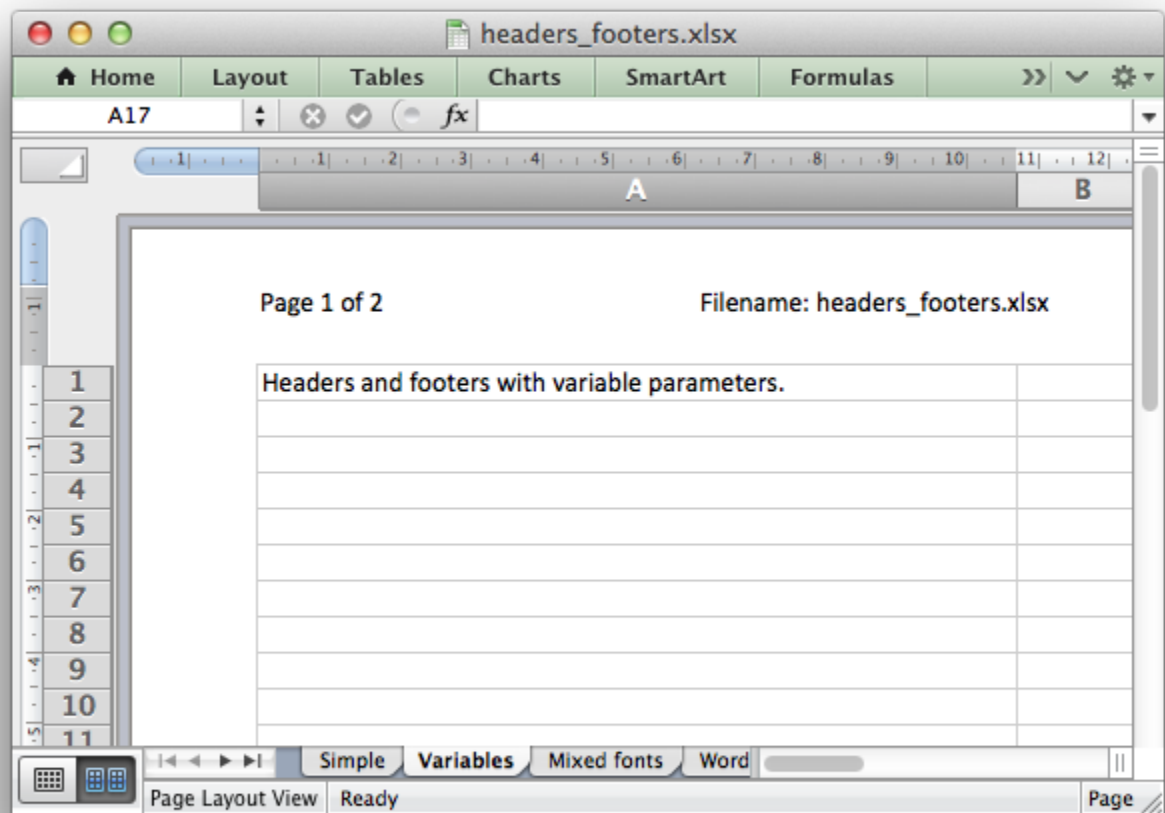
headers_footers.xlsx

Home | Layout | Tables | Charts | SmartArt | Formulas

A17

$fx$

1 2 3 4 5 6 7 8 9 10 11 12

A | B

Page 1 of 2

Filename: headers_footers.xlsx

1 Headers and footers with variable parameters.

2

3

4

5

6

7

8

9

10

11

Simple | Variables | Mixed fonts | Word

Page Layout View | Ready | Page